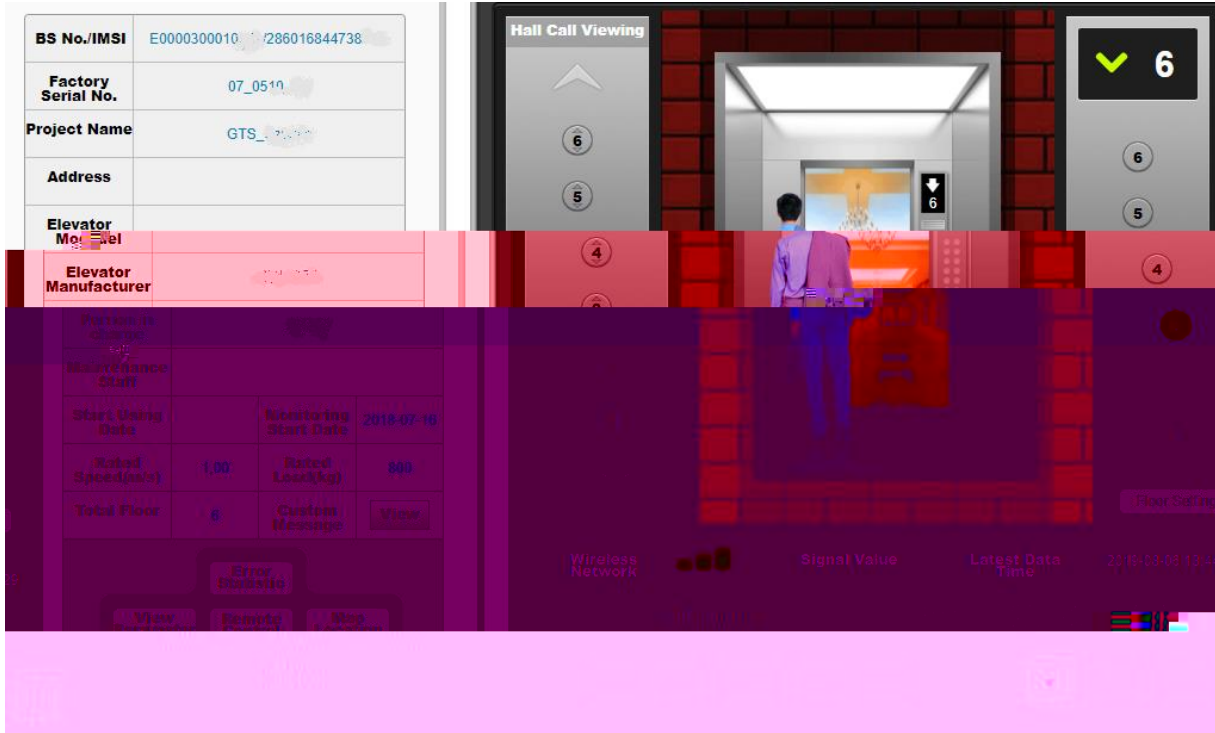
| BS No./IMSI | E0000300010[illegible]/286016844738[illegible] | | |
|---|---|---|---|
| Factory Serial No. | 07_0519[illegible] | | |
| Project Name | GTS_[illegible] | | |
| Address | | | |
| Elevator Model | | | |
| Elevator Manufacturer | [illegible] | | |
| Property Owner | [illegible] | | |
| Maintenance Staff | | | |
| Start Using Date | | Monitoring Start Date | 2018-07-10 |
| Rated Speed(m/s) | 1.00 | Rated Load(kg) | 800 |
| Total Floor | 6 | Custom Message | View |

Error Statistic

View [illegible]

Remote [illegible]

Map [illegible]

Hall Call Viewing

6

5

4

6

6

6

5

4

Floor Setting

Wireless Network

Signal Value

Latest Data Time

2018-03-08 13:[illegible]